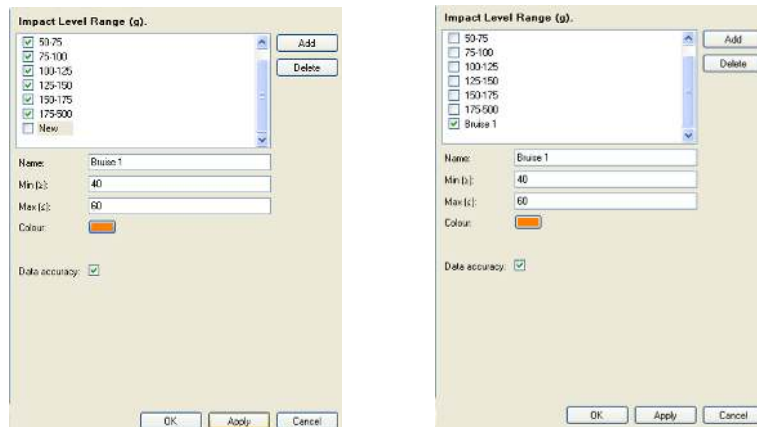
Impact Level Range (g).

50-75
75-100
100-125
125-150
150-175
175-500
New

Add
Delete

Name: Bruise 1
Min (g): 40
Max (g): 60
Colour:

Data accuracy:

OK Apply Cancel

Impact Level Range (g).

50-75
75-100
100-125
125-150
150-175
175-500
Bruise 1

Add
Delete

Name: Bruise 1
Min (g): 40
Max (g): 60
Colour:

Data accuracy:

OK Apply Cancel